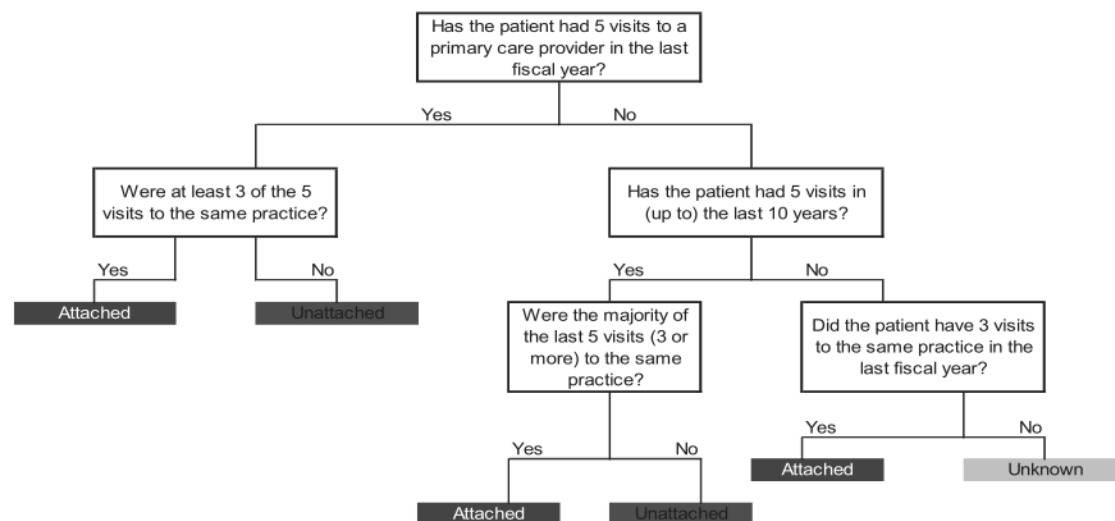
Has the patient had 5 visits to a primary care provider in the last fiscal year?

Yes

No

Were at least 3 of the 5 visits to the same practice?

Yes

No

Attached

Unattached

Has the patient had 5 visits in (up to) the last 10 years?

Yes

No

Were the majority of the last 5 visits (3 or more) to the same practice?

Yes

No

Attached

Unattached

Did the patient have 3 visits to the same practice in the last fiscal year?

Yes

No

Attached

Unknown